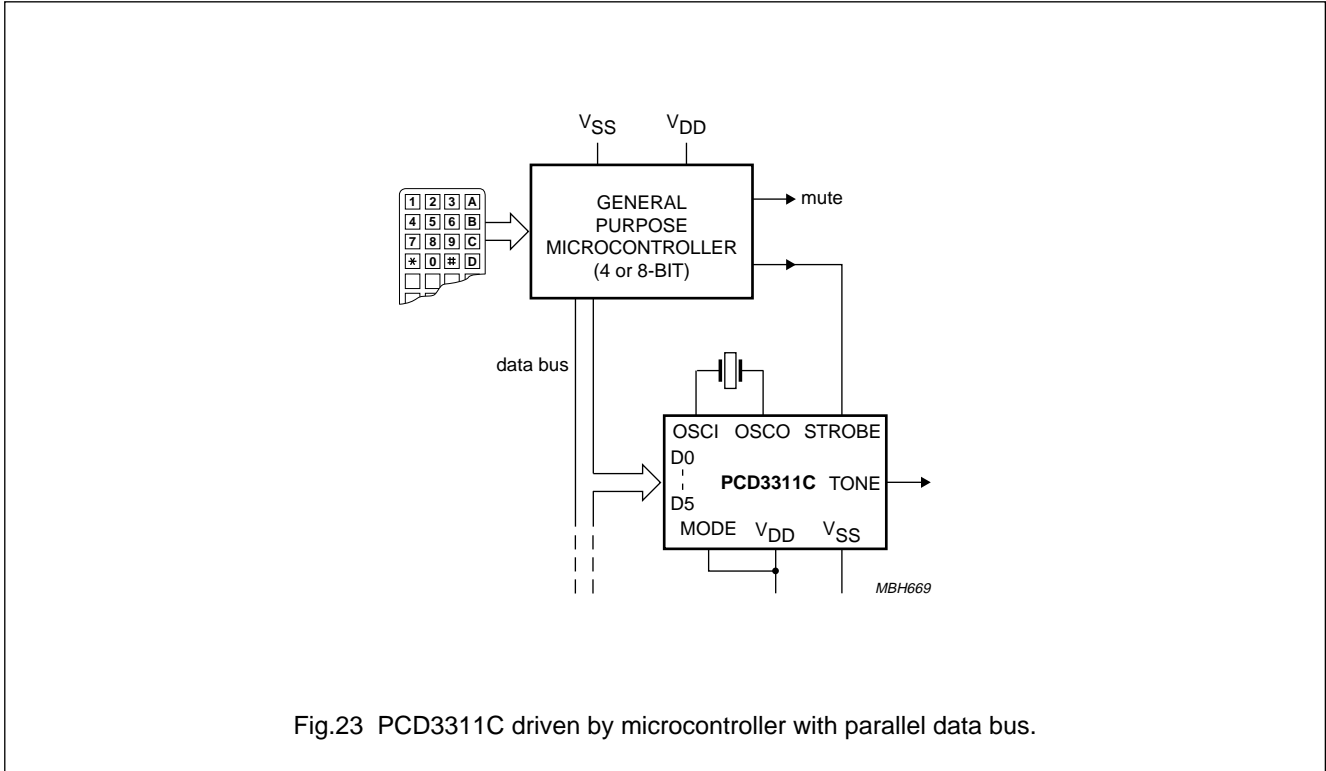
$V_{SS}$ $V_{DD}$

1 2 3 A
4 5 6 B
7 8 9 C
* 0 # D

GENERAL PURPOSE MICROCONTROLLER (4 or 8-BIT)

mute

data bus

OSCI OSCO STROBE

D0
D5

PCD3311C TONE

MODE $V_{DD}$ $V_{SS}$

MBH669

Fig.23 PCD3311C driven by microcontroller with parallel data bus.